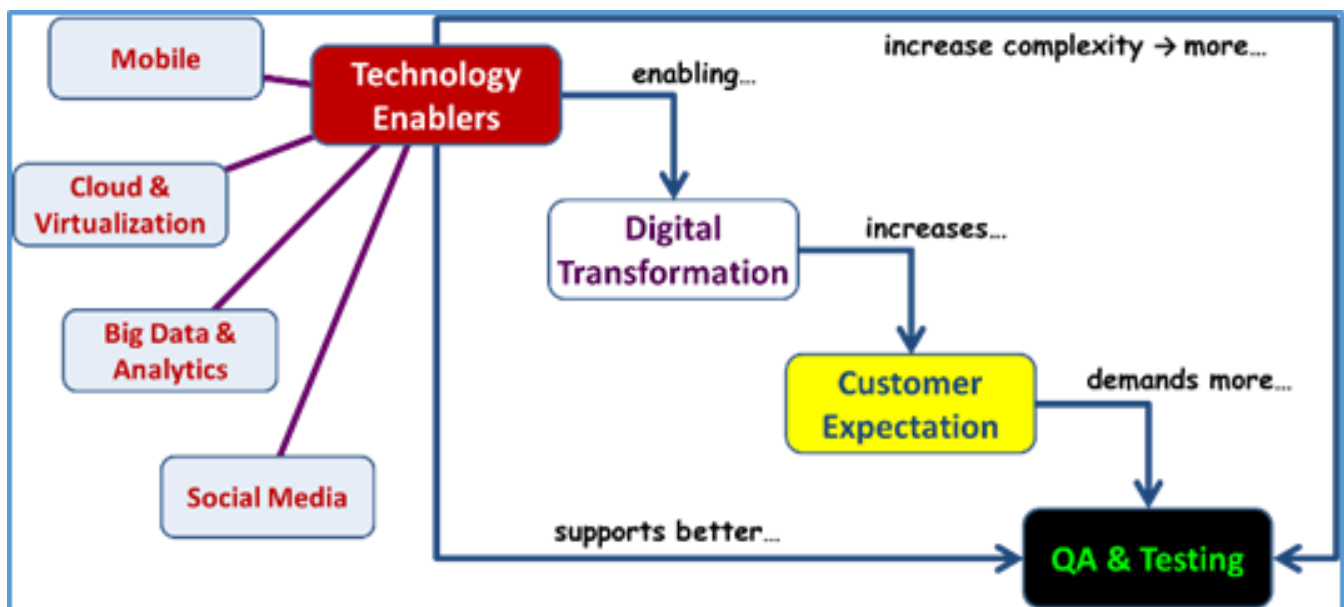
Mobile

Technology Enablers

increase complexity → more…

enabling…

Cloud & Virtualization

Digital Transformation

increases…

Big Data & Analytics

Customer Expectation

demands more…

Social Media

supports better…

QA & Testing